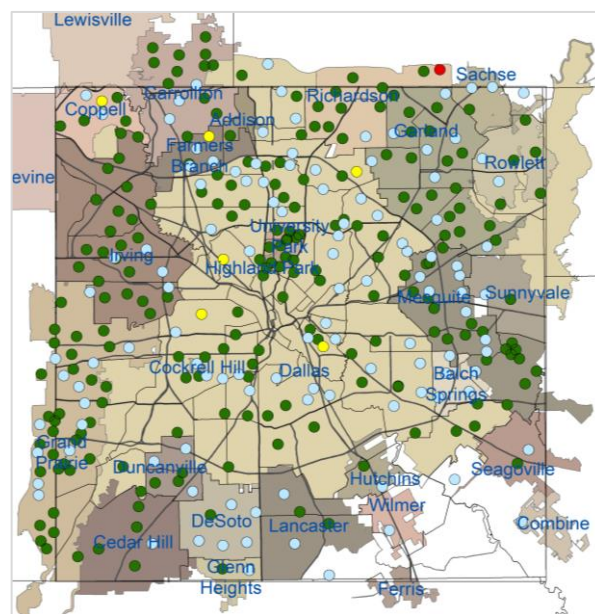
Lewisville
Sachse
Coppell
Carrollton
Richardson
Addison
Farmers Branch
Garland
Rowlett
evine
University Park
Irving
Highland Park
Mesquite
Sunnyvale
Cockrell Hill
Dallas
Balch Springs
Grand Prairie
Duncanville
Seagoville
Hutchins
Wilmer
Combine
Cedar Hill
DeSoto
Lancaster
Glenn Heights
Ferris